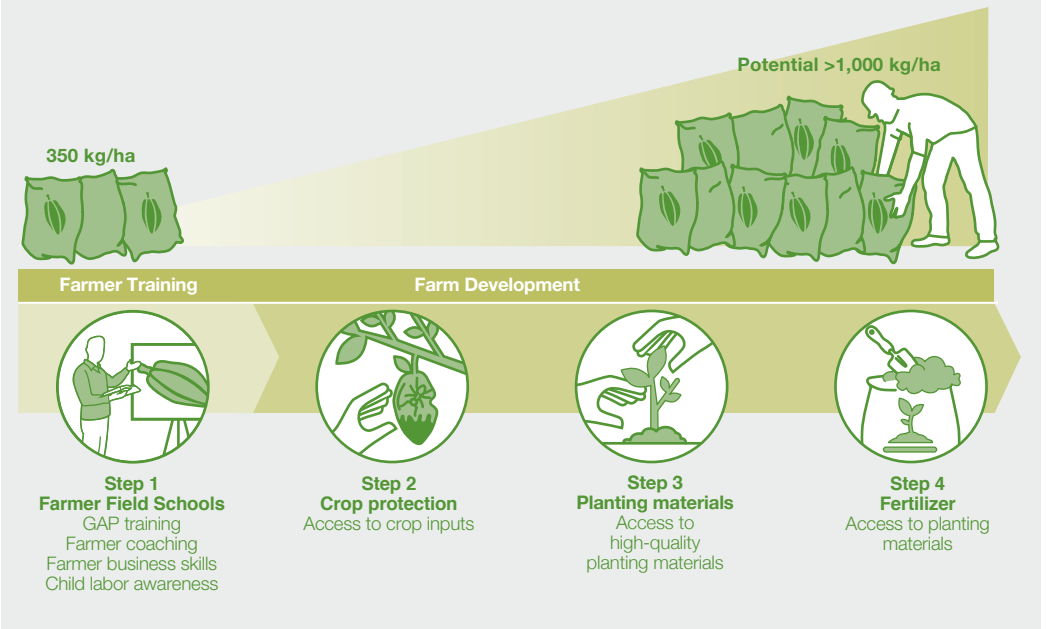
Potential >1,000 kg/ha

350 kg/ha

Farmer Training

Farm Development

Step 1
Farmer Field Schools
GAP training
Farmer coaching
Farmer business skills
Child labor awareness

Step 2
Crop protection
Access to crop inputs

Step 3
Planting materials
Access to high-quality planting materials

Step 4
Fertilizer
Access to planting materials